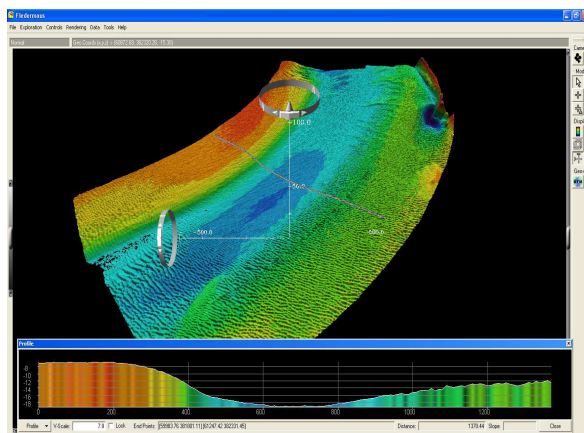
Fledermaus

File Exploration Controls Rendering Data Tools Help

Normal

Geo Coords (x,y,z) = (60972.69, 382320.35, 15.30)

Came

Mod

Displ

Geo

+100.0

-50.0

-500.0

-500.0

Profile

-8
-10
-12
-14
-16
-18

0 200 400 600 800 1000 1200

Profile V.Scale: 7.0 Lock End Points: [58982.76 381081.11] [61247.42 382331.45] Distance: 1370.44 Slope: Close